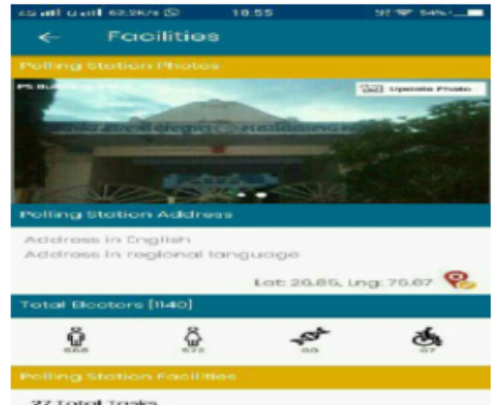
18:55
54%
Facilities
Polling Station Photos
PS Building Photo
Update Photo
Polling Station Address
Address in English
Address in regional language
Lat: 26.85, Lng: 75.67
Total Electors [1140]
568
572
00
07
Polling Station Facilities
27 Total Tasks